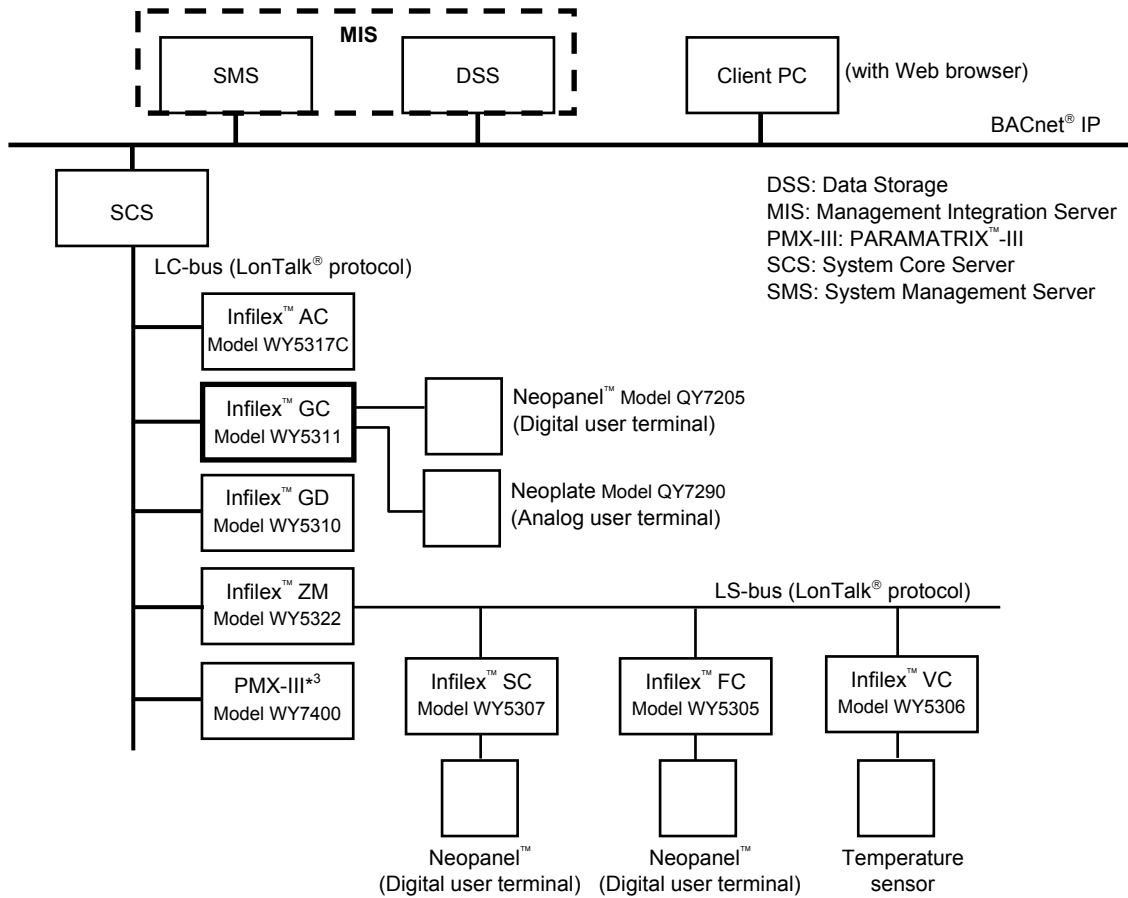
MIS

SMS

DSS

Client PC

(with Web browser)

BACnet® IP

SCS

DSS: Data Storage
MIS: Management Integration Server
PMX-III: PARAMATRIX™-III
SCS: System Core Server
SMS: System Management Server

LC-bus (LonTalk® protocol)

Infilex™ AC
Model WY5317C

Infilex™ GC
Model WY5311

Neopanel™ Model QY7205
(Digital user terminal)

Neoplate Model QY7290
(Analog user terminal)

Infilex™ GD
Model WY5310

Infilex™ ZM
Model WY5322

LS-bus (LonTalk® protocol)

PMX-III*3
Model WY7400

Infilex™ SC
Model WY5307

Infilex™ FC
Model WY5305

Infilex™ VC
Model WY5306

Neopanel™
(Digital user terminal)

Neopanel™
(Digital user terminal)

Temperature sensor